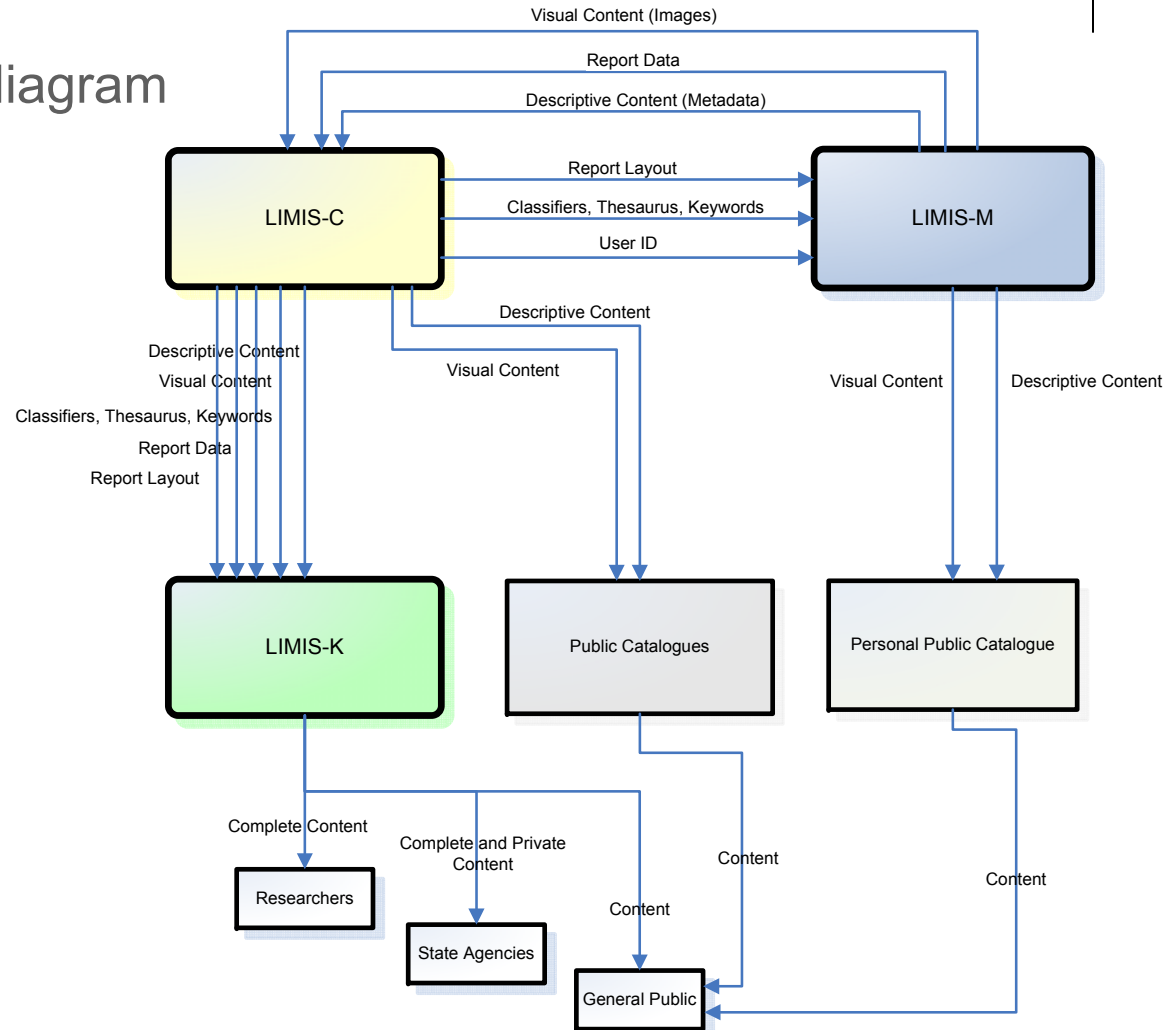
liagram

Visual Content (Images)

Report Data

Descriptive Content (Metadata)

Report Layout

Classifiers, Thesaurus, Keywords

User ID

LIMIS-C

LIMIS-M

Descriptive Content

Visual Content

Descriptive Content

Visual Content

Classifiers, Thesaurus, Keywords

Report Data

Report Layout

Visual Content

Descriptive Content

LIMIS-K

Public Catalogues

Personal Public Catalogue

Complete Content

Complete and Private Content

Content

Content

Content

Researchers

State Agencies

General Public